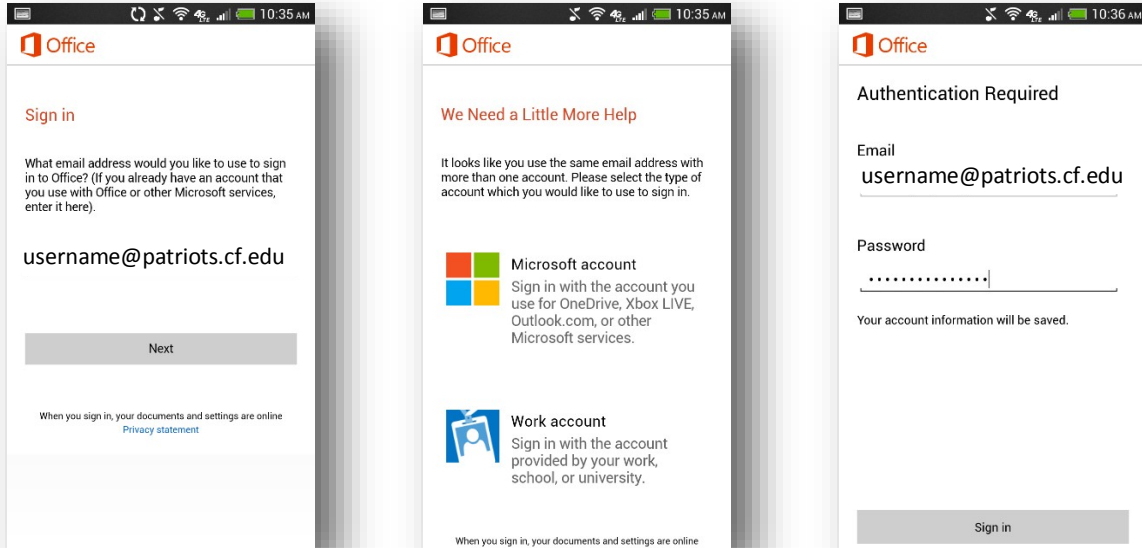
10:35 AM

Office

Sign in

What email address would you like to use to sign in to Office? (If you already have an account that you use with Office or other Microsoft services, enter it here).

username@patriots.cf.edu

Next

When you sign in, your documents and settings are online
Privacy statement

10:35 AM

Office

We Need a Little More Help

It looks like you use the same email address with more than one account. Please select the type of account which you would like to use to sign in.

Microsoft account
Sign in with the account you use for OneDrive, Xbox LIVE, Outlook.com, or other Microsoft services.

Work account
Sign in with the account provided by your work, school, or university.

When you sign in, your documents and settings are online

10:36 AM

Office

Authentication Required

Email
username@patriots.cf.edu

Password
•••••••••••••••

Your account information will be saved.

Sign in